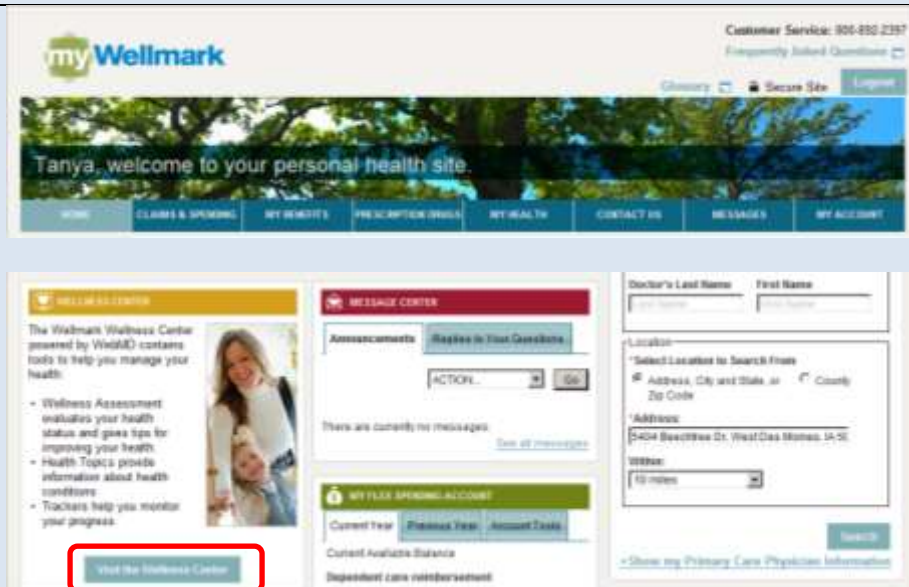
myWellmark

Customer Service: 800-892-2397
Frequently Asked Questions

Glossary
Secure Site
Logout

Tanya, welcome to your personal health site.

HOME
CLAIMS & SPENDING
MY BENEFITS
PRESCRIPTION DRUGS
MY HEALTH
CONTACT US
MESSAGES
MY ACCOUNT

WELLNESS CENTER

The Wellmark Wellness Center powered by WebMD contains tools to help you manage your health.

- Wellness Assessment evaluates your health status and gives tips for improving your health.
- Health Topics provide information about health conditions.
- Trackers help you monitor your progress.

Visit the Wellness Center

MESSAGE CENTER

Announcements
Replies to Your Questions

ACTION...
Go

There are currently no messages.
See all messages

MY FLEX SPENDING ACCOUNT

Current Year
Previous Year
Account Tools

Current Available Balance

Dependent care reimbursement

Doctor's Last Name
First Name
Last Name
First Name

Location
*Select Location to Search From
Address, City and State, or Zip Code
County

*Address:
5404 Beechtree Dr, West Des Moines, IA 5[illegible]

Within:
10 miles

Search

+Show my Primary Care Physician Information